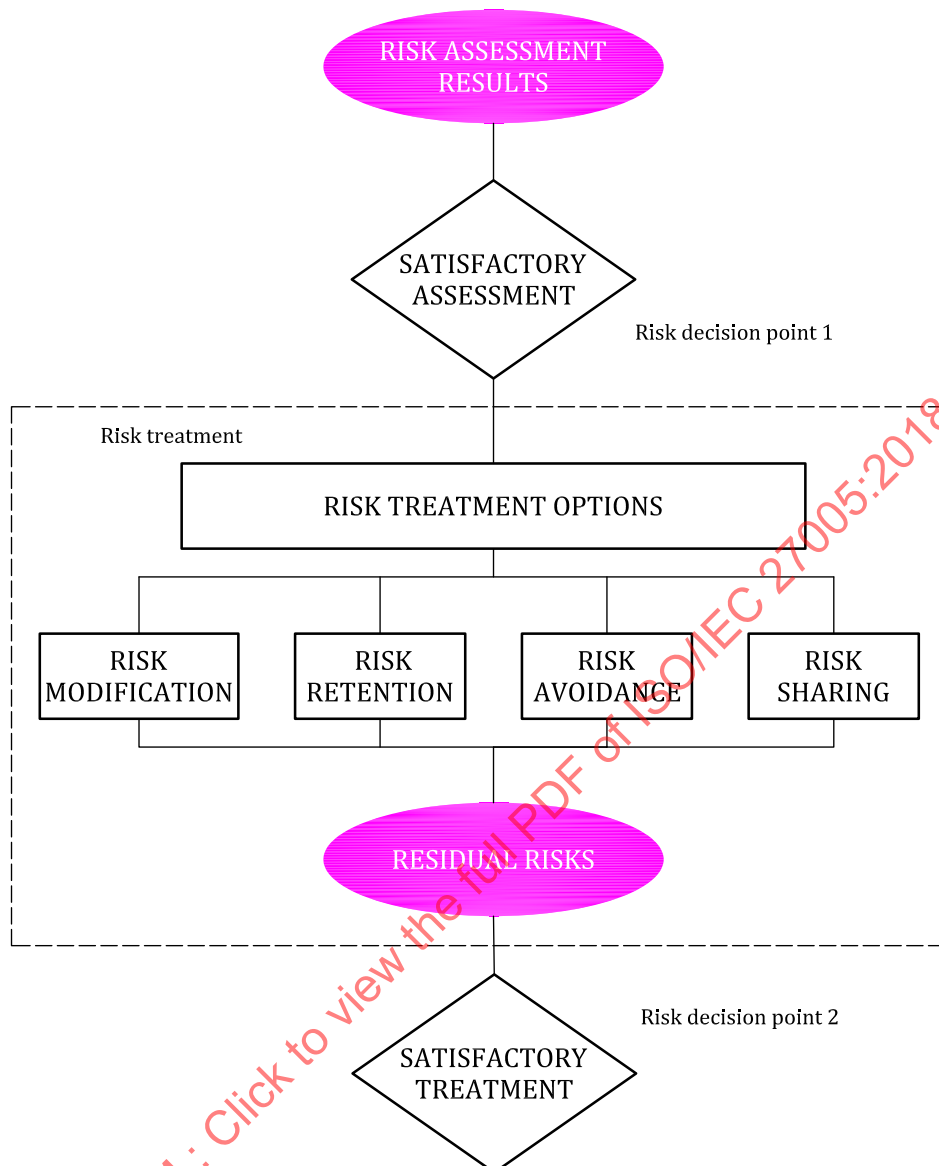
RISK ASSESSMENT RESULTS

SATISFACTORY ASSESSMENT

Risk decision point 1

Risk treatment

RISK TREATMENT OPTIONS

RISK MODIFICATION

RISK RETENTION

RISK AVOIDANCE

RISK SHARING

RESIDUAL RISKS

Risk decision point 2

SATISFACTORY TREATMENT

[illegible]: Click to view the full PDF of ISO/IEC 27005:201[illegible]